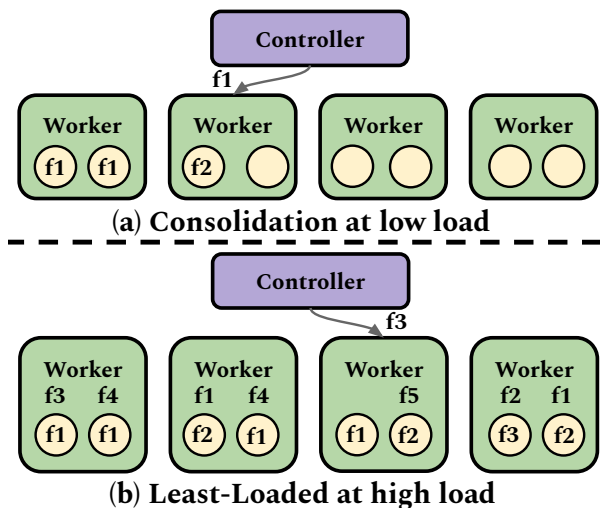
Controller

f1

Worker
f1 f1

Worker
f2

Worker

Worker

(a) Consolidation at low load

Controller

f3

Worker
f3 f4
f1 f1

Worker
f1 f4
f2 f1

Worker
f5
f1 f2

Worker
f2 f1
f3 f2

(b) Least-Loaded at high load